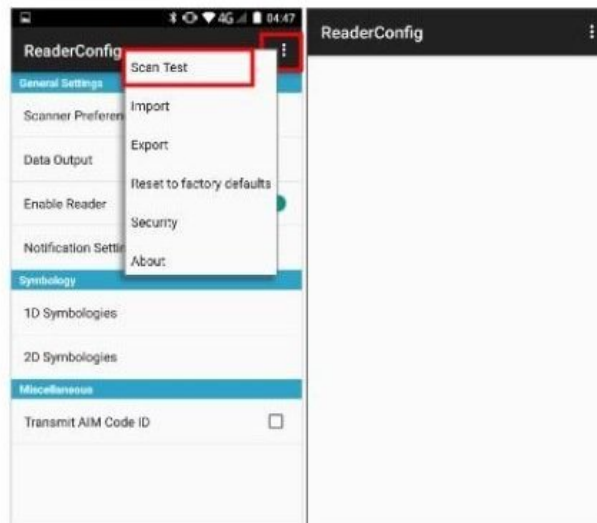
4G 04:47

ReaderConfig

General Settings

Scanner Preferen

Data Output

Enable Reader

Notification Settin

Symbology

1D Symbologies

2D Symbologies

Miscellaneous

Transmit AIM Code ID

Scan Test

Import

Export

Reset to factory defaults

Security

About

ReaderConfig